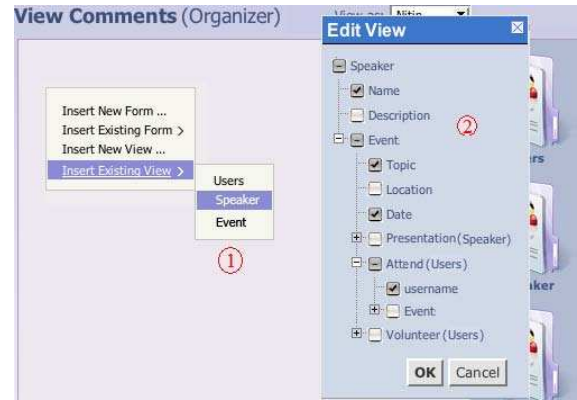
View Comments (Organizer)

View as: Nitin

Insert New Form ...
Insert Existing Form >
Insert New View ...
Insert Existing View >

Users
Speaker
Event

①

Edit View

Speaker
Name
Description
Event
Topic
Location
Date
Presentation (Speaker)
Attend (Users)
username
Event
Volunteer (Users)

②

OK
Cancel

rs
ker